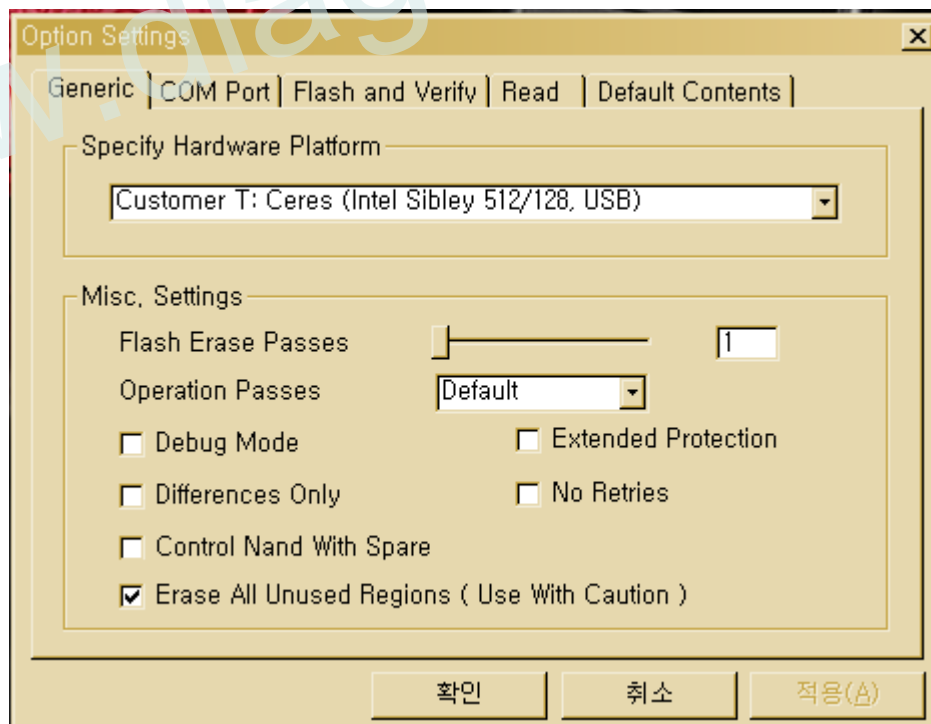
Option Settings

Generic | COM Port | Flash and Verify | Read | Default Contents

Specify Hardware Platform

Customer T: Ceres (Intel Sibley 512/128, USB)

Misc, Settings

Flash Erase Passes 1

Operation Passes Default

Debug Mode

Extended Protection

Differences Only

No Retries

Control Nand With Spare

Erase All Unused Regions ( Use With Caution )

확인 취소 적용(A)